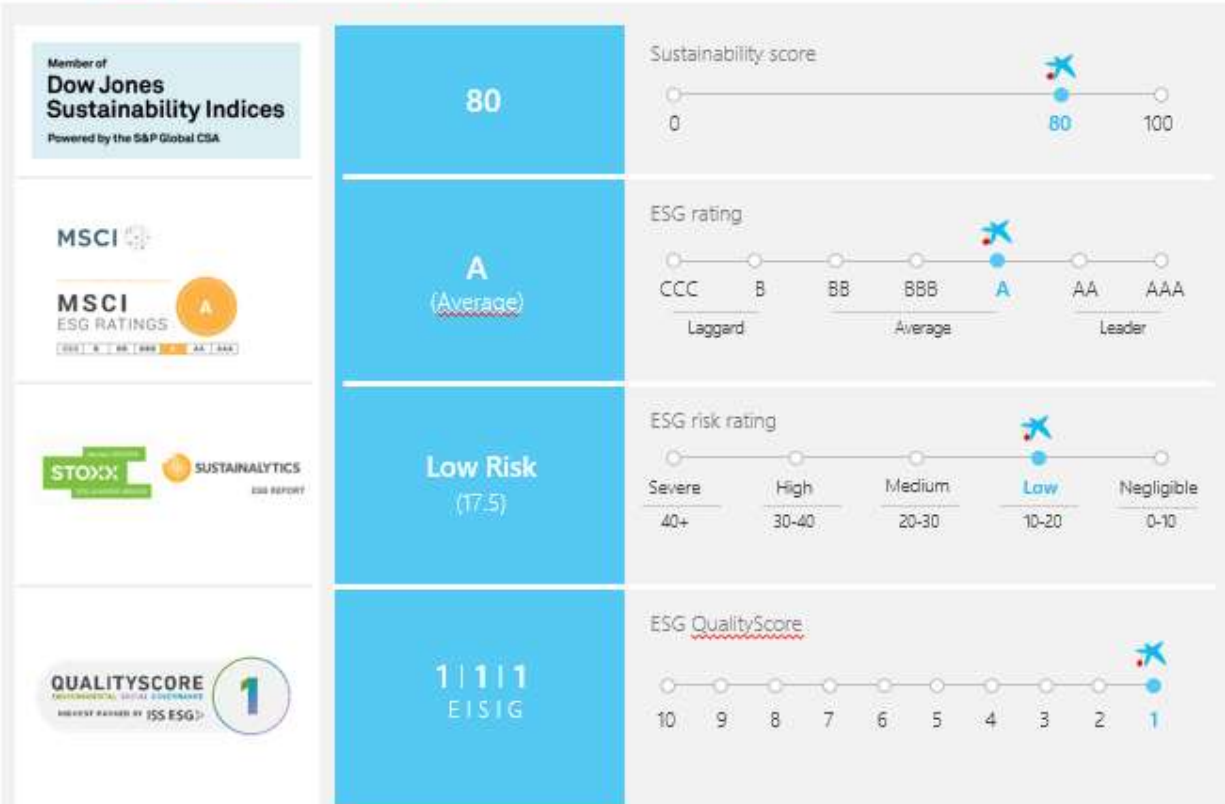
Member of
Dow Jones
Sustainability Indices
Powered by the S&P Global CSA

80

Sustainability score

0 80 100

MSCI

MSCI
ESG RATINGS
A

CCC | B | BB | BBB | A | AA | AAA

A
(Average)

ESG rating

CCC B BB BBB A AA AAA

Laggard Average Leader

STOXX

SUSTAINALYTICS
ESG REPORT

Low Risk
(17.5)

ESG risk rating

| Severe | High | Medium | Low | Negligible |
|---|---|---|---|---|
| 40+ | 30-40 | 20-30 | 10-20 | 0-10 |

QUALITYSCORE
ENVIRONMENTAL SOCIAL GOVERNANCE
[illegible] ISS ESG
1

1 | 1 | 1
E | S | G

ESG QualityScore

10 9 8 7 6 5 4 3 2 1